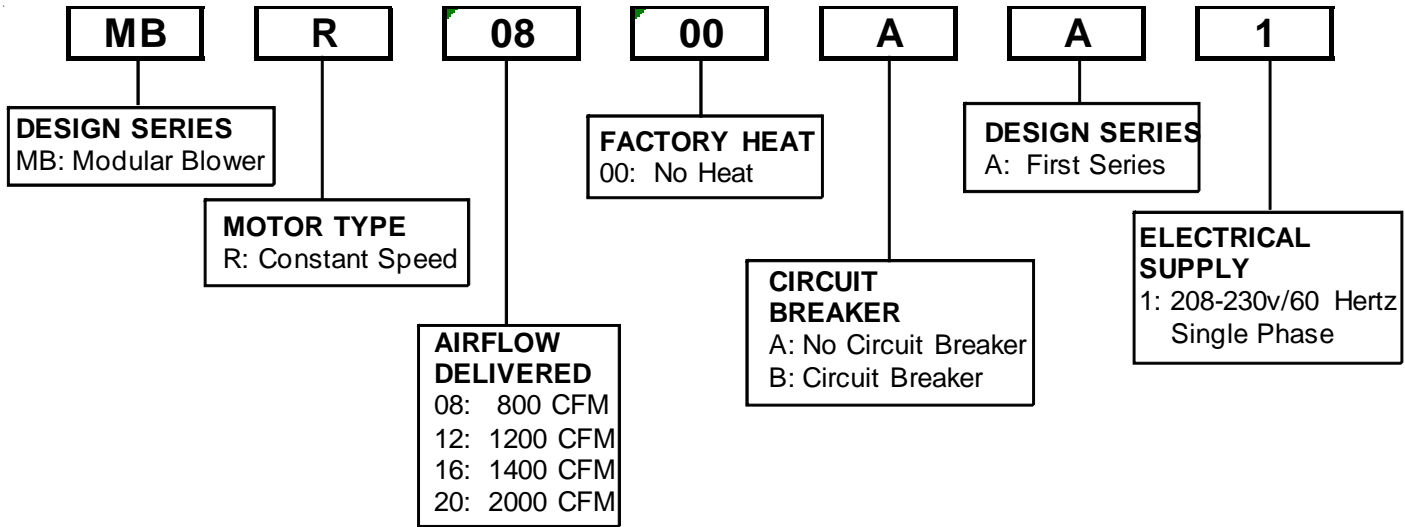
MB R 08 00 A A 1

DESIGN SERIES
MB: Modular Blower

MOTOR TYPE
R: Constant Speed

AIRFLOW DELIVERED
08: 800 CFM
12: 1200 CFM
16: 1400 CFM
20: 2000 CFM

FACTORY HEAT
00: No Heat

CIRCUIT BREAKER
A: No Circuit Breaker
B: Circuit Breaker

DESIGN SERIES
A: First Series

ELECTRICAL SUPPLY
1: 208-230v/60 Hertz Single Phase